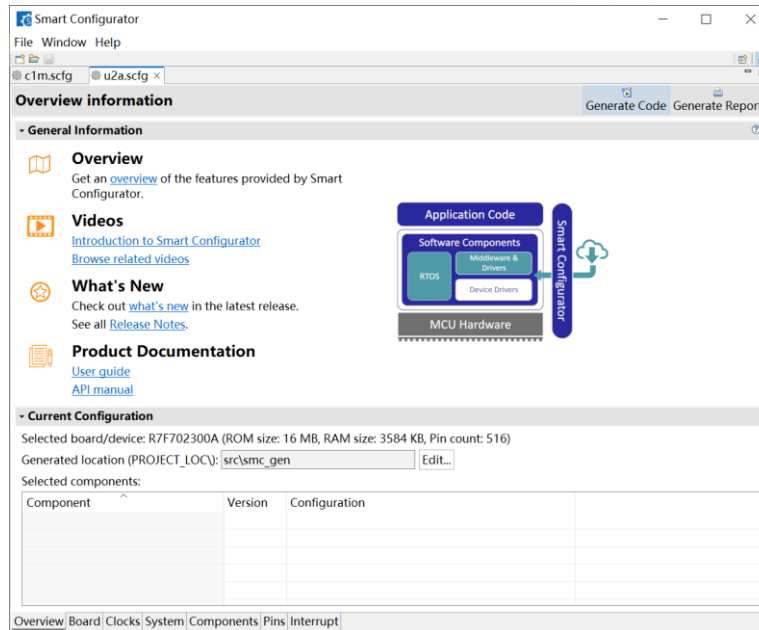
Smart Configurator

File Window Help

c1m.scfg u2a.scfg ×

Overview information

Generate Code Generate Repor

General Information

Overview
Get an overview of the features provided by Smart Configurator.

Videos
Introduction to Smart Configurator
Browse related videos

What's New
Check out what's new in the latest release.
See all Release Notes.

Product Documentation
User guide
API manual

Application Code
Software Components
RTOS
Middleware & Drivers
Device Drivers
MCU Hardware
Smart Configurator

Current Configuration

Selected board/device: R7F702300A (ROM size: 16 MB, RAM size: 3584 KB, Pin count: 516)

Generated location (PROJECT_LOC\): src\smc_gen Edit...

Selected components:

| Component | Version | Configuration |
|---|---|---|
| | | |

Overview Board Clocks System Components Pins Interrupt